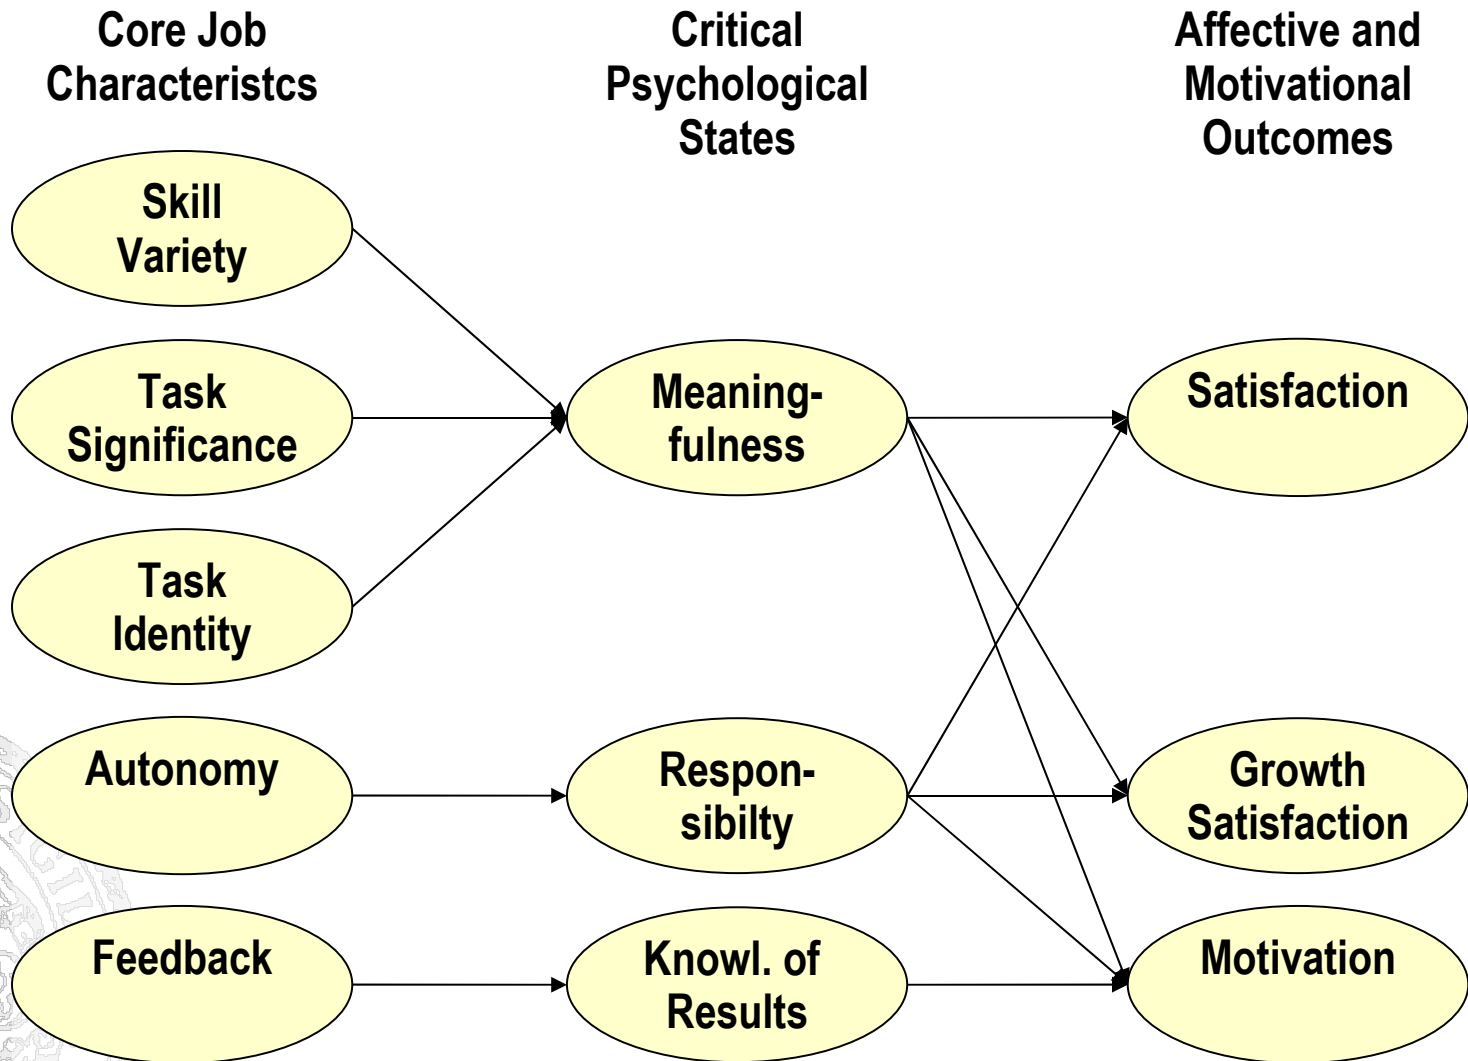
Core Job Characteristcs

Critical Psychological States

Affective and Motivational Outcomes

Skill Variety

Task Significance

Task Identity

Autonomy

Feedback

Meaning-fulness

Respon-sibilty

Knowl. of Results

Satisfaction

Growth Satisfaction

Motivation